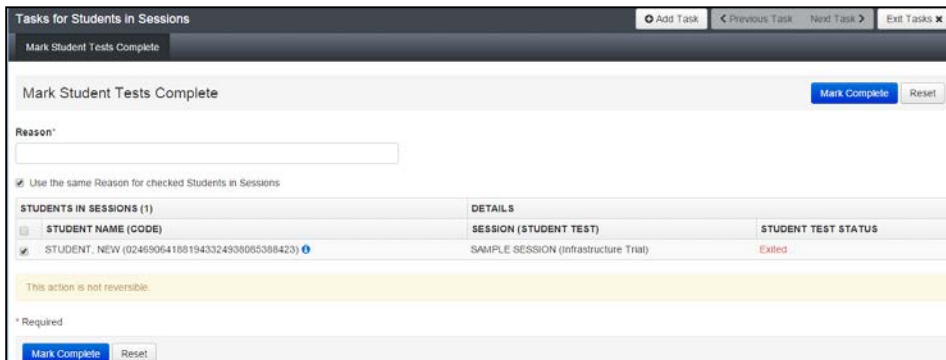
Tasks for Students in Sessions

Add Task

< Previous Task

Next Task >

Exit Tasks ✖

Mark Student Tests Complete

Mark Student Tests Complete

Mark Complete

Reset

Reason*

Use the same Reason for checked Students in Sessions

| STUDENTS IN SESSIONS (1) | DETAILS | |
|---|---|---|
| STUDENT NAME (CODE) | SESSION (STUDENT TEST) | STUDENT TEST STATUS |
| STUDENT, NEW (02469064188194332493808538842З) | SAMPLE SESSION (Infrastructure Trial) | Exited |

This action is not reversible.

* Required

Mark Complete

Reset